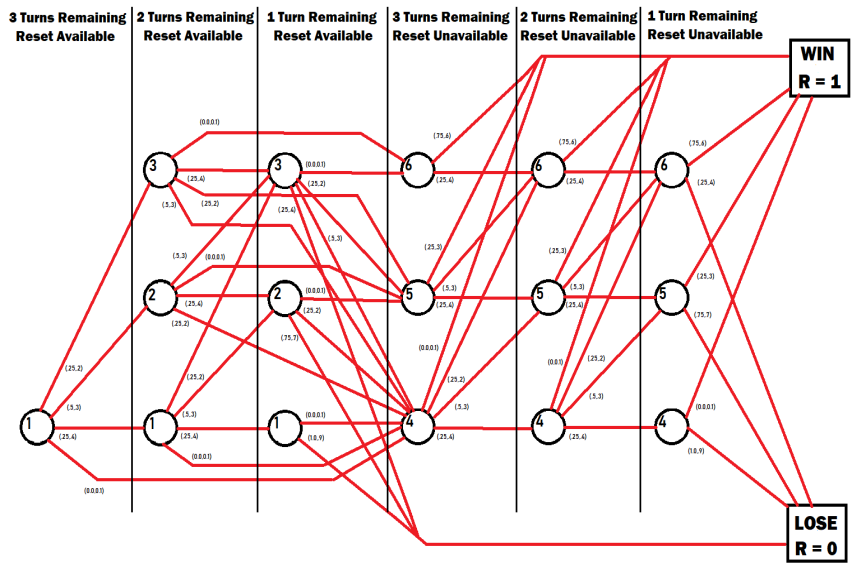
3 Turns Remaining Reset Available

2 Turns Remaining Reset Available

1 Turn Remaining Reset Available

3 Turns Remaining Reset Unavailable

2 Turns Remaining Reset Unavailable

1 Turn Remaining Reset Unavailable

WIN
R = 1

LOSE
R = 0

1
(25,2)
(5,3)
(25,4)
(0.0.0.1)

3
(0.0.0.1)
(25,4)
(5,3)
(25,2)

2
(5,3)
(0.0.0.1)
(25,4)
(25,2)

1
(25,2)
(5,3)
(25,4)
(0.0.0.1)

3
(0.0.0.1)
(25,2)
(25,4)
(5,3)

2
(0.0.0.1)
(25,2)
(75,7)

1
(0.0.0.1)
(10,9)

6
(75,6)
(25,4)

5
(25,3)
(5,3)
(25,4)

4
(0.0.0.1)
(25,2)
(5,3)
(25,4)

6
(75,6)
(25,4)

5
(25,3)
(5,3)
(25,4)

4
(0.0.1)
(25,2)
(5,3)
(25,4)

6
(75,6)
(25,4)

5
(25,3)
(75,7)

4
(0.0.0.1)
(10,9)